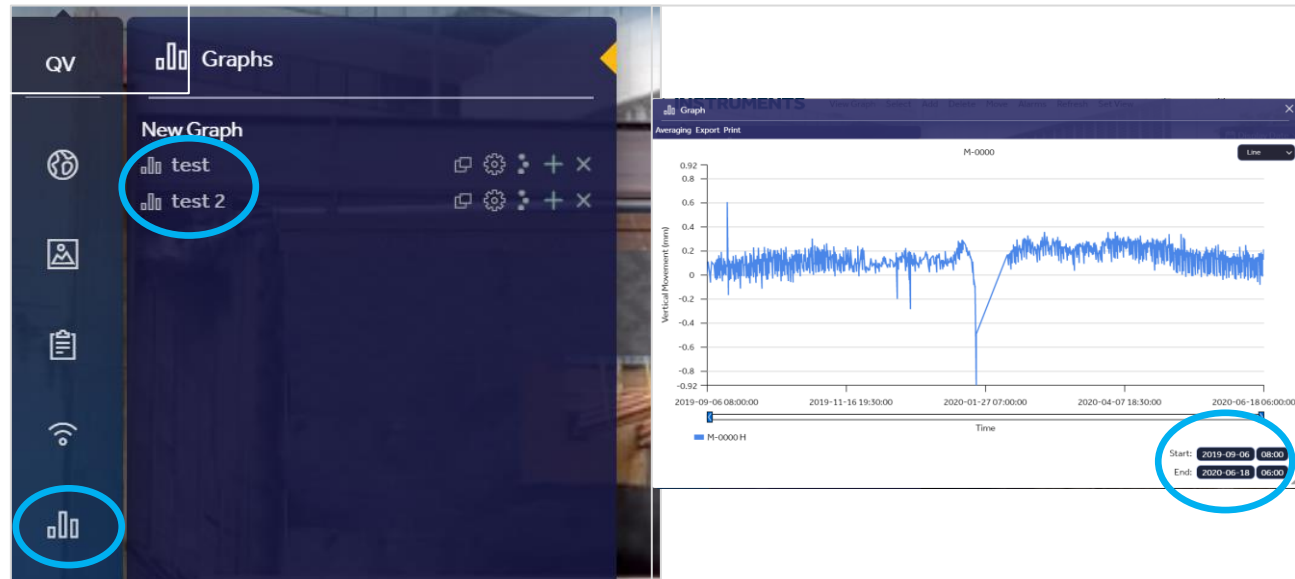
QV

Graphs

New Graph
test
test 2

INSTRUMENTS

Graph
Averaging Export Print

M-0000
Line

0.92
0.8
0.6
0.4
0.2
0
-0.2
-0.4
-0.6
-0.8
-0.92

Vertical Movement (mm)

2019-09-06 08:00:00
2019-11-16 19:30:00
2020-01-27 07:00:00
2020-04-07 18:30:00
2020-06-18 06:00:00

Time

M-0000 H

Start: 2019-09-06 08:00
End: 2020-06-18 06:00